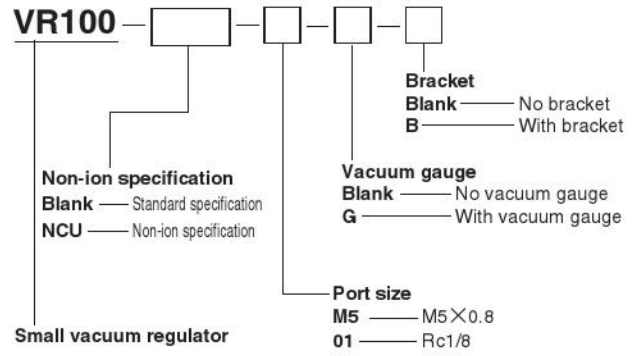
VR100 – [ ] – [ ] – [ ] – [ ]

Bracket
Blank — No bracket
B — With bracket

Non-ion specification
Blank — Standard specification
NCU — Non-ion specification

Vacuum gauge
Blank — No vacuum gauge
G — With vacuum gauge

Port size
M5 — M5×0.8
01 — Rc1/8

Small vacuum regulator